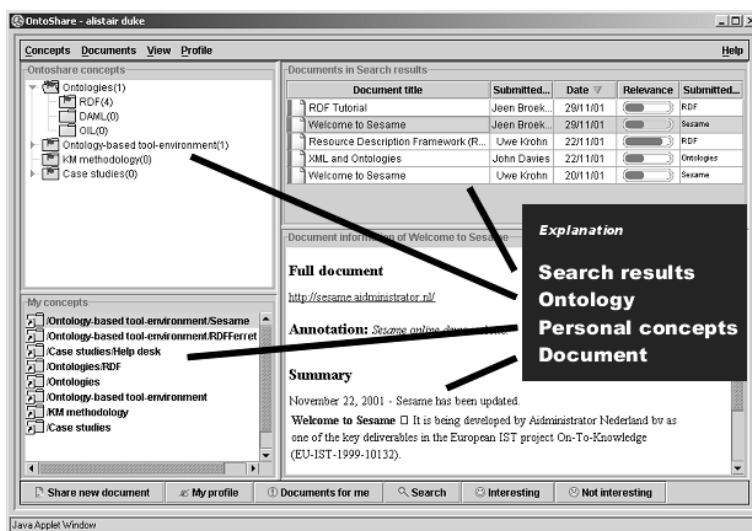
OntoShare - alistair duke

Concepts Documents View Profile Help

Ontoshare concepts

Ontologies(1)
RDF(4)
DAML(0)
OIL(0)
Ontology-based tool-environment(1)
KM methodology(0)
Case studies(0)

Documents in Search results

| Document title | Submitted... | Date | Relevance | Submitted... |
|---|---|---|---|---|
| RDF Tutorial | Jeen Broek... | 29/11/01 | | RDF |
| Welcome to Sesame | Jeen Broek... | 29/11/01 | | Sesame |
| Resource Description Framework (R... | Uwe Krohn | 22/11/01 | | RDF |
| XML and Ontologies | John Davies | 22/11/01 | | Ontologies |
| Welcome to Sesame | Uwe Krohn | 20/11/01 | | Sesame |

Document information of Welcome to Sesame

Full document

http://sesame.aidministrator.nl/

Annotation: Sesame online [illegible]

Summary

November 22, 2001 - Sesame has been updated.

Welcome to Sesame □ It is being developed by Aidministrator Nederland bv as one of the key deliverables in the European IST project On-To-Knowledge (EU-IST-1999-10132).

My concepts

/Ontology-based tool-environment/Sesame
/Ontology-based tool-environment/RDFFerret
/Case studies/Help desk
/Ontologies/RDF
/Ontologies
/Ontology-based tool-environment
/KM methodology
/Case studies

Explanation

Search results
Ontology
Personal concepts
Document

Share new document | My profile | Documents for me | Search | Interesting | Not interesting

Java Applet Window